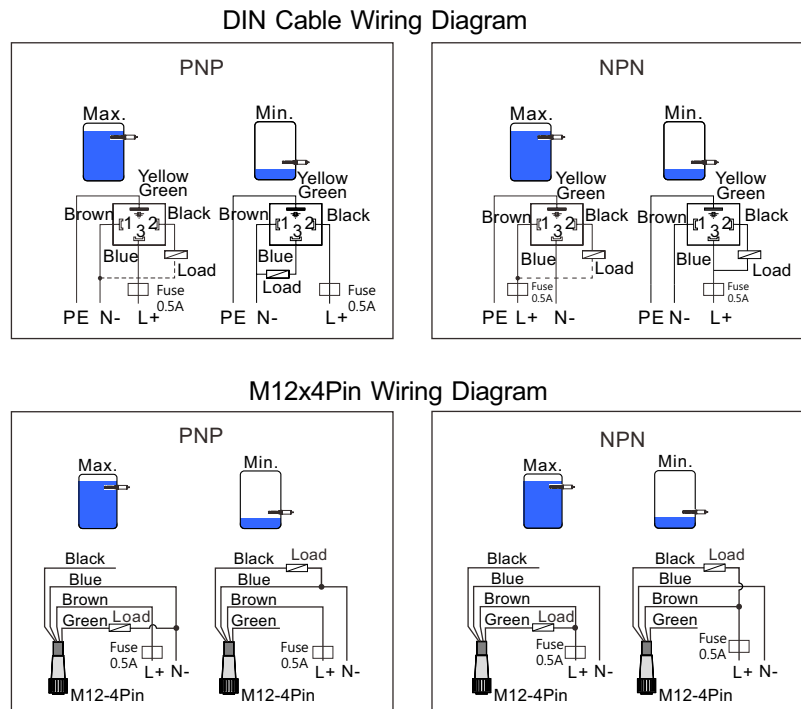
DIN Cable Wiring Diagram

PNP

Max.

Yellow Green

Brown 1 3 2 Black

Blue

Load

Fuse 0.5A

PE N- L+

Min.

Yellow Green

Brown 1 3 2 Black

Blue

Load

Fuse 0.5A

PE N- L+

NPN

Max.

Yellow Green

Brown 1 3 2 Black

Blue

Load

Fuse 0.5A

PE L+ N-

Min.

Yellow Green

Brown 1 3 2 Black

Blue

Load

Fuse 0.5A

PE N- L+

M12x4Pin Wiring Diagram

PNP

Max.

Black

Blue

Brown

Green Load

Fuse 0.5A

L+ N-

M12-4Pin

Min.

Black Load

Blue

Brown

Green

Fuse 0.5A

L+ N-

M12-4Pin

NPN

Max.

Black

Blue

Brown

Green Load

Fuse 0.5A

L+ N-

M12-4Pin

Min.

Black Load

Blue

Brown

Green

Fuse 0.5A

L+ N-

M12-4Pin